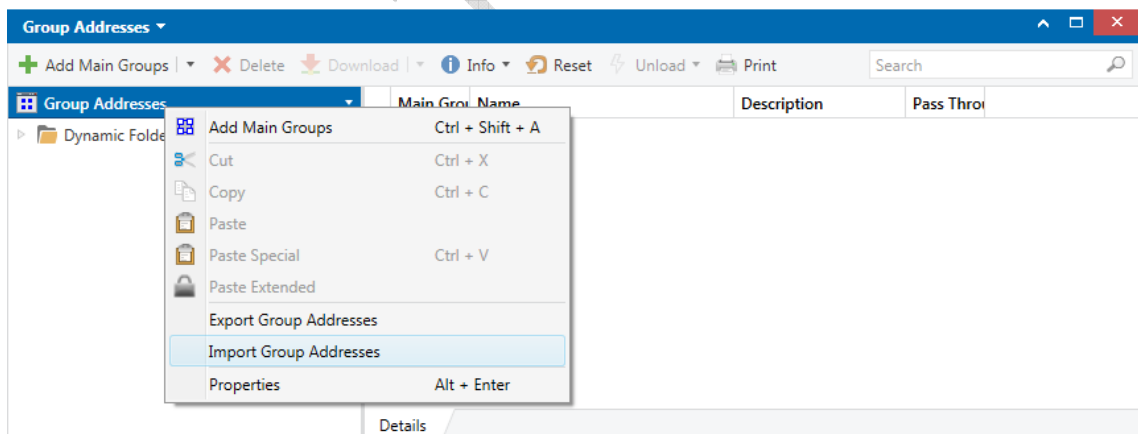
Group Addresses ▾

Add Main Groups | ▾ Delete Download | ▾ Info ▾ Reset Unload ▾ Print Search

Group Addresses

Dynamic Folde

| Main Grou | Name | Description | Pass Throu |
|---|---|---|---|

Add Main Groups Ctrl + Shift + A
Cut Ctrl + X
Copy Ctrl + C
Paste
Paste Special Ctrl + V
Paste Extended
Export Group Addresses
Import Group Addresses
Properties Alt + Enter

Details